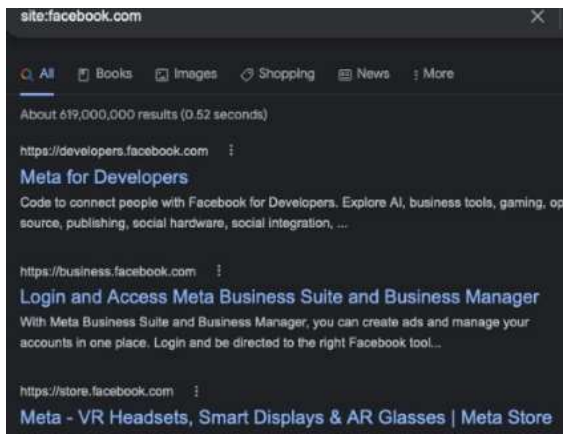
site:facebook.com

All Books Images Shopping News More

About 619,000,000 results (0.52 seconds)

https://developers.facebook.com

Meta for Developers

Code to connect people with Facebook for Developers. Explore AI, business tools, gaming, op source, publishing, social hardware, social integration, ...

https://business.facebook.com

Login and Access Meta Business Suite and Business Manager

With Meta Business Suite and Business Manager, you can create ads and manage your accounts in one place. Login and be directed to the right Facebook tool...

https://store.facebook.com

Meta - VR Headsets, Smart Displays & AR Glasses | Meta Store